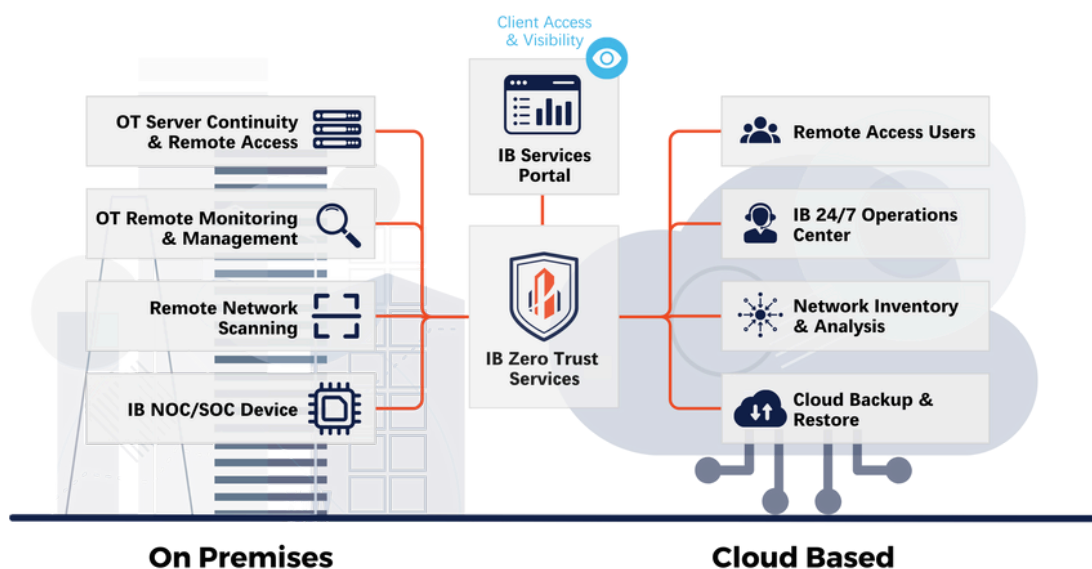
Client Access & Visibility

IB Services Portal

OT Server Continuity & Remote Access

OT Remote Monitoring & Management

Remote Network Scanning

IB NOC/SOC Device

IB Zero Trust Services

Remote Access Users

IB 24/7 Operations Center

Network Inventory & Analysis

Cloud Backup & Restore

On Premises

Cloud Based